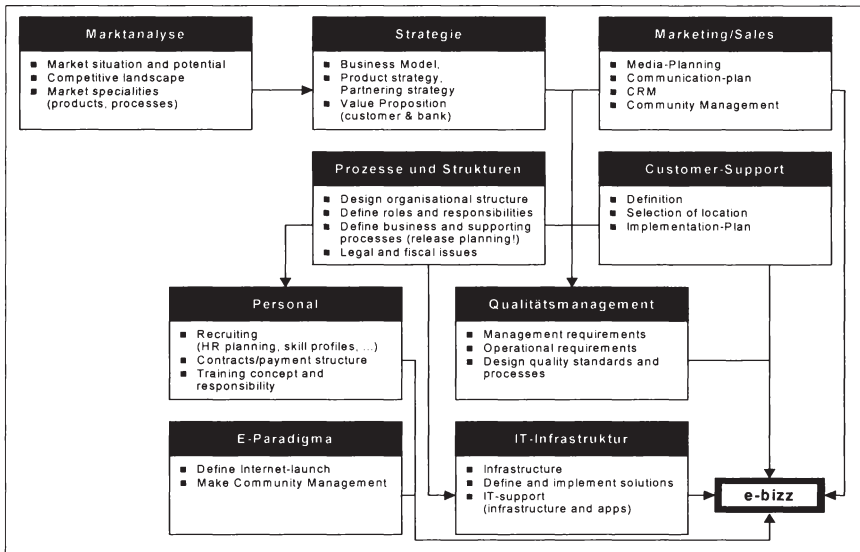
Marktanalyse

- Market situation and potential
- Competitive landscape
- Market specialities (products, processes)

Strategie

- Business Model,
- Product strategy, Partnering strategy
- Value Proposition (customer & bank)

Marketing/Sales

- Media-Planning
- Communication-plan
- CRM
- Community Management

Prozesse und Strukturen

- Design organisational structure
- Define roles and responsibilities
- Define business and supporting processes (release planning!)
- Legal and fiscal issues

Customer-Support

- Definition
- Selection of location
- Implementation-Plan

Personal

- Recruiting (HR planning, skill profiles, ...)
- Contracts/payment structure
- Training concept and responsibility

Qualitätsmanagement

- Management requirements
- Operational requirements
- Design quality standards and processes

E-Paradigma

- Define Internet-launch
- Make Community Management

IT-Infrastruktur

- Infrastructure
- Define and implement solutions
- IT-support (infrastructure and apps)

e-bizz